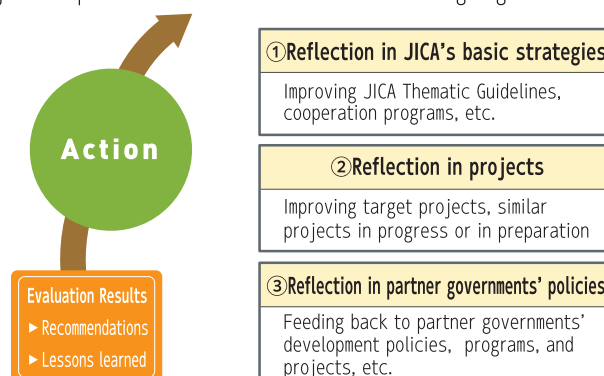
Action

①Reflection in JICA's basic strategies

Improving JICA Thematic Guidelines, cooperation programs, etc.

②Reflection in projects

Improving target projects, similar projects in progress or in preparation

③Reflection in partner governments' policies

Feeding back to partner governments' development policies, programs, and projects, etc.

Evaluation Results
▶ Recommendations
▶ Lessons learned